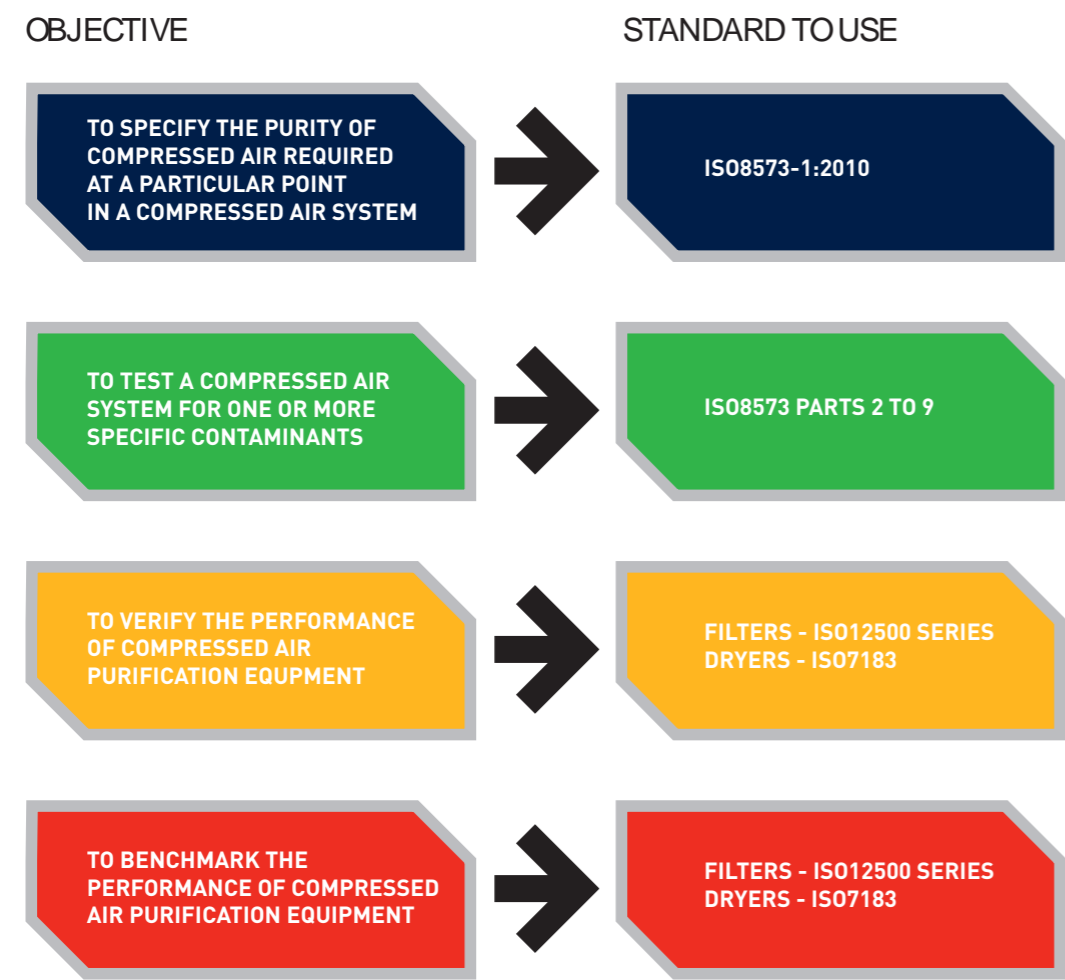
OBJECTIVE

STANDARD TO USE

TO SPECIFY THE PURITY OF COMPRESSED AIR REQUIRED AT A PARTICULAR POINT IN A COMPRESSED AIR SYSTEM

ISO8573-1:2010

TO TEST A COMPRESSED AIR SYSTEM FOR ONE OR MORE SPECIFIC CONTAMINANTS

ISO8573 PARTS 2 TO 9

TO VERIFY THE PERFORMANCE OF COMPRESSED AIR PURIFICATION EQUPMENT

FILTERS - ISO12500 SERIES
DRYERS - ISO7183

TO BENCHMARK THE PERFORMANCE OF COMPRESSED AIR PURIFICATION EQUIPMENT

FILTERS - ISO12500 SERIES
DRYERS - ISO7183